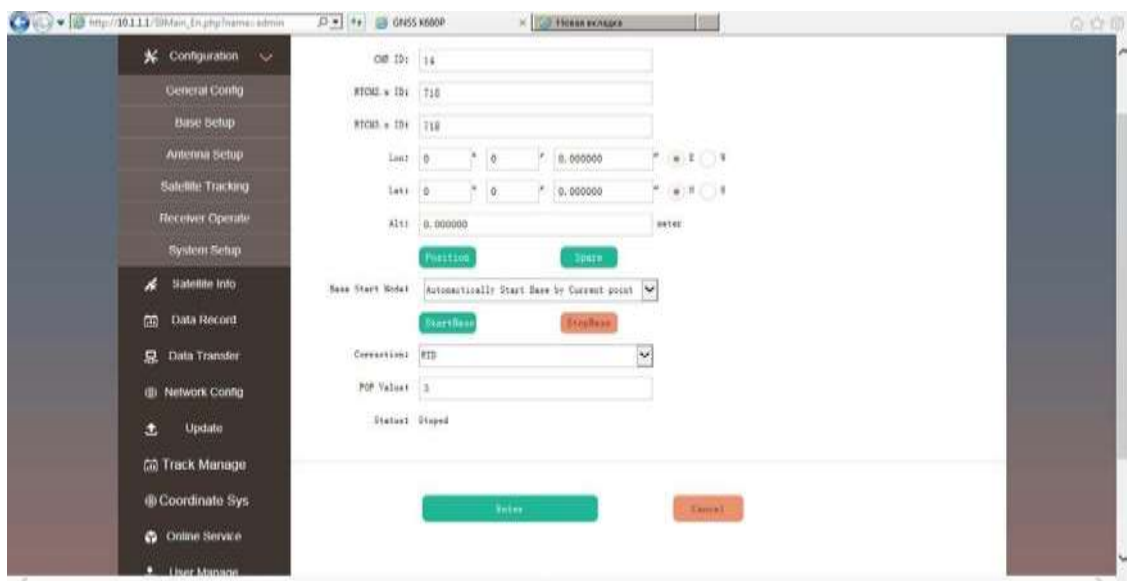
http://10.1.1.1/SIMain_En.php?name=admin

GNSS K680P

Новая вкладка

Configuration

General Config

Base Setup

Antenna Setup

Satellite Tracking

Receiver Operate

System Setup

Satellite Info

Data Record

Data Transfer

Network Config

Update

Track Manage

Coordinate Sys

Online Service

User Manage

CMR ID: 14

RTCM2.x ID: 718

RTCM3.x ID: 718

Lon: 0 ° 0 ' 0.000000 " E W

Lat: 0 ° 0 ' 0.000000 " N S

Alt: 0.000000 meter

Position

Spare

Base Start Mode: Automatically Start Base by Current point

StartBase

StopBase

Correction: RTD

PDP Value: 3

Status: Stoped

Enter

Cancel